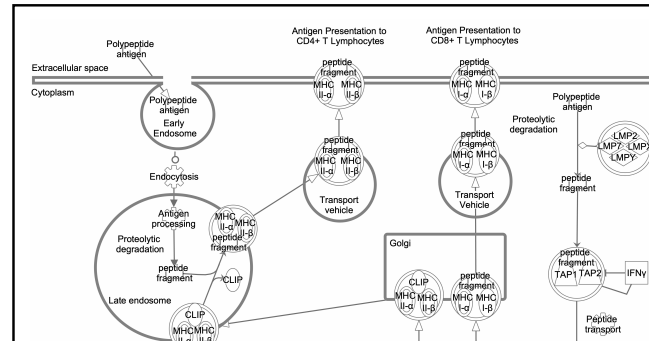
Antigen Presentation to CD4+ T Lymphocytes

Antigen Presentation to CD8+ T Lymphocytes

Polypeptide antigen

Extracellular space

Cytoplasm

peptide fragment
MHC II-α
MHC II-β

peptide fragment
MHC I-α
MHC I-β

Polypeptide antigen
Early Endosome

Proteolytic degradation

Polypeptide antigen

LMP2
LMP7
LMPX
LMPY

peptide fragment
MHC II-α
MHC II-β

peptide fragment
MHC I-α
MHC I-β

Endocytosis

Transport vehicle

Transport Vehicle

peptide fragment

Antigen processing

MHC II-α
MHC II-β
peptide fragment

Proteolytic degradation

peptide fragment

CLIP

Late endosome

Golgi

CLIP
MHC II-α
MHC II-β

peptide fragment
MHC I-α
MHC I-β

peptide fragment
TAP1
TAP2

IFNγ

CLIP
MHC
MHC

Peptide transport